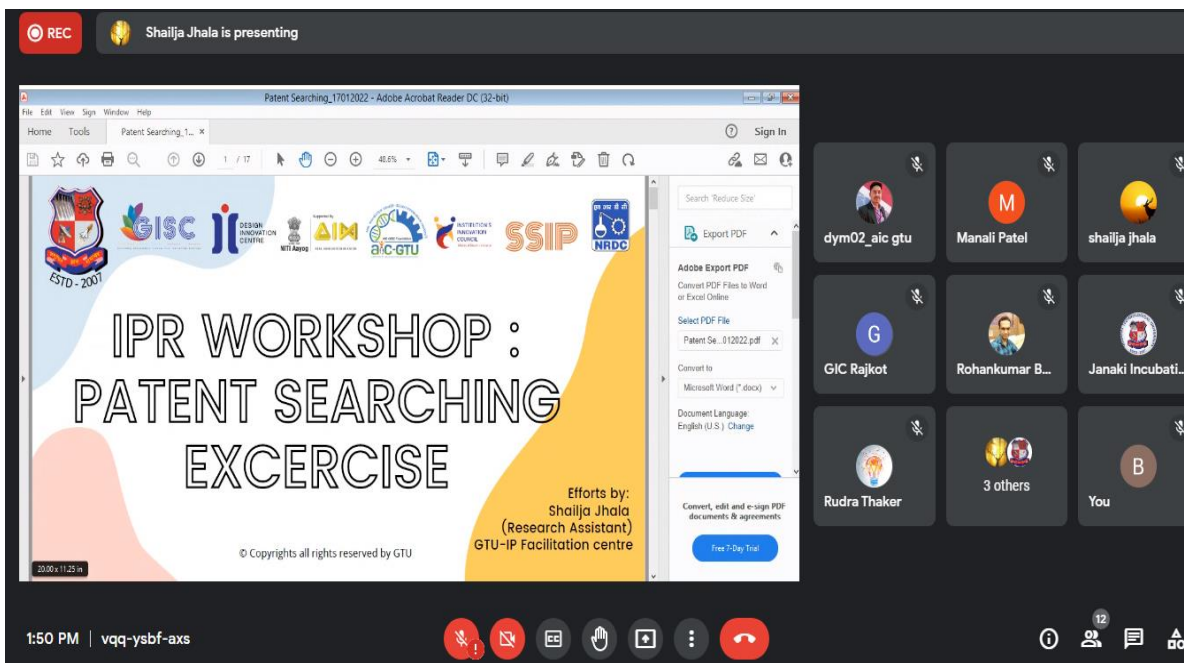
REC

Shailja Jhala is presenting

Patent Searching_17012022 - Adobe Acrobat Reader DC (32-bit)

File Edit View Sign Window Help

Home Tools Patent Searching_1... ×

Sign In

1 / 17

48.6%

GISC

DESIGN INNOVATION CENTRE

NITI Aayog

AIM

aic-GTU

INSTITUTION'S INNOVATION COUNCIL

SSIP

NRDC

ESTD - 2007

IPR WORKSHOP : PATENT SEARCHING EXCERCISE

Efforts by: Shailja Jhala (Research Assistant) GTU-IP Facilitation centre

© Copyrights all rights reserved by GTU

20.00 x 11.25 in

Search 'Reduce Size'

Export PDF

Adobe Export PDF

Convert PDF Files to Word or Excel Online

Select PDF File

Patent Se...012022.pdf

Convert to

Microsoft Word (*.docx)

Document Language: English (U.S.) Change

Convert, edit and e-sign PDF documents & agreements

Free 7-Day Trial

dym02_aic gtu

M

Manali Patel

shailja jhala

G

GIC Rajkot

Rohankumar B...

Janaki Incubati...

Rudra Thaker

3 others

B

You

1:50 PM | vqq-ysbf-axs

12